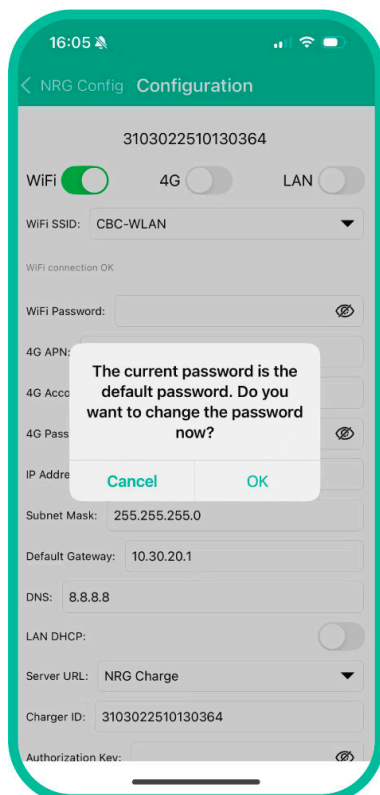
16:05

< NRG Config Configuration

3103022510130364

WiFi 4G LAN

WiFi SSID: CBC-WLAN

WiFi connection OK

WiFi Password:

4G APN:

4G Acco

4G Pass

IP Addre

The current password is the default password. Do you want to change the password now?

Cancel OK

Subnet Mask: 255.255.255.0

Default Gateway: 10.30.20.1

DNS: 8.8.8.8

LAN DHCP:

Server URL: NRG Charge

Charger ID: 3103022510130364

Authorization Key: